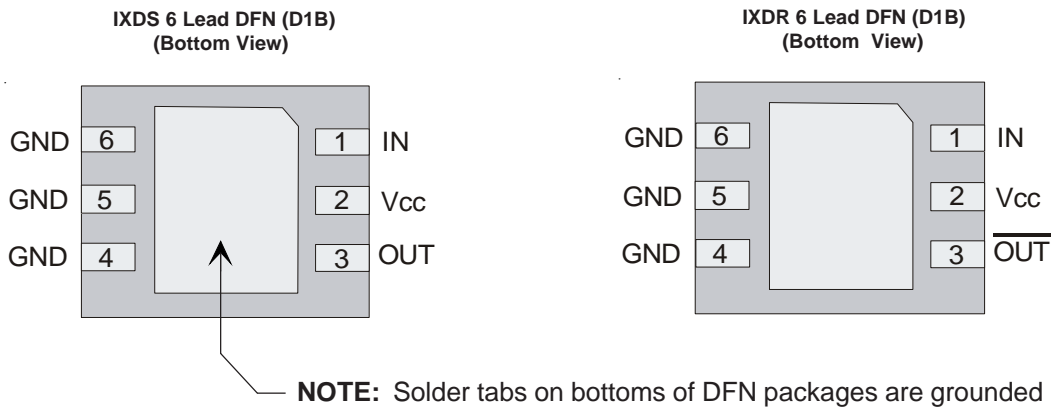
IXDS 6 Lead DFN (D1B)
(Bottom View)

GND 6
GND 5
GND 4
1 IN
2 Vcc
3 OUT

IXDR 6 Lead DFN (D1B)
(Bottom View)

GND 6
GND 5
GND 4
1 IN
2 Vcc
3 $\overline{OUT}$

NOTE: Solder tabs on bottoms of DFN packages are grounded